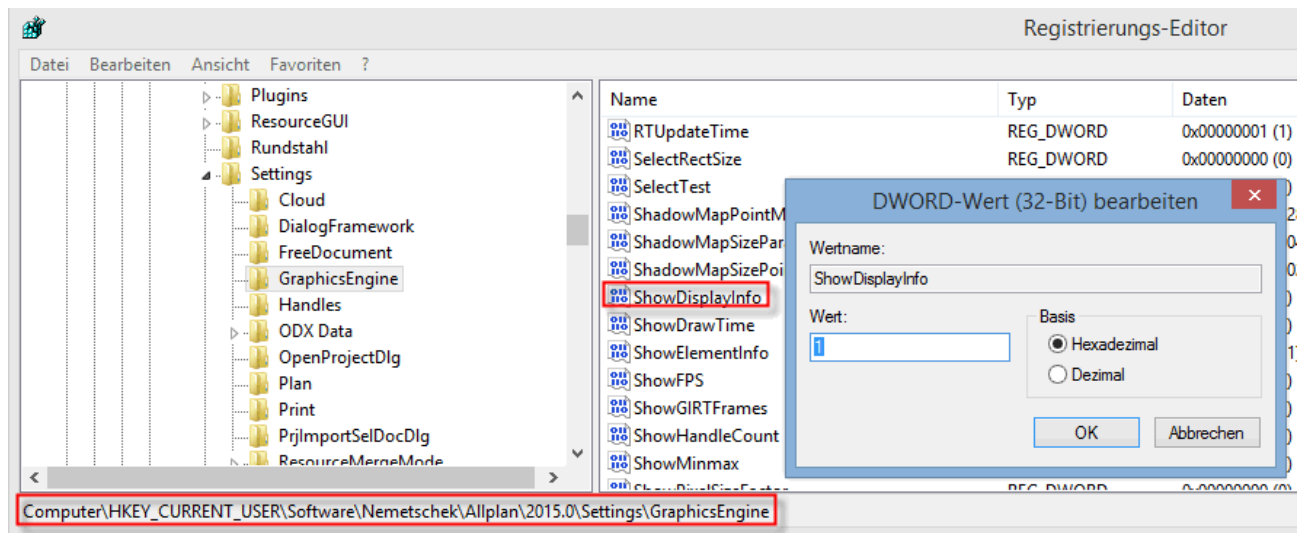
Registrierungs-Editor

Datei Bearbeiten Ansicht Favoriten ?

Plugins
ResourceGUI
Rundstahl
Settings
Cloud
DialogFramework
FreeDocument
GraphicsEngine
Handles
ODX Data
OpenProjectDlg
Plan
Print
PrjImportSelDocDlg
ResourceMergeMode

| Name | Typ | Daten |
|---|---|---|
| RTUpdateTime | REG_DWORD | 0x00000001 (1) |
| SelectRectSize | REG_DWORD | 0x00000000 (0) |
| SelectTest | | |
| ShadowMapPointM | | |
| ShadowMapSizePar | | |
| ShadowMapSizePoi | | |
| ShowDisplayInfo | | |
| ShowDrawTime | | |
| ShowElementInfo | | |
| ShowFPS | | |
| ShowGIRTFrames | | |
| ShowHandleCount | | |
| ShowMinmax | | |
| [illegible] | REG_DWORD | 0x00000000 (0) |

DWORD-Wert (32-Bit) bearbeiten

Wertname:
ShowDisplayInfo
Wert:
1
Basis
Hexadezimal
Dezimal
OK
Abbrechen

Computer\HKEY_CURRENT_USER\Software\Nemetschek\Allplan\2015.0\Settings\GraphicsEngine